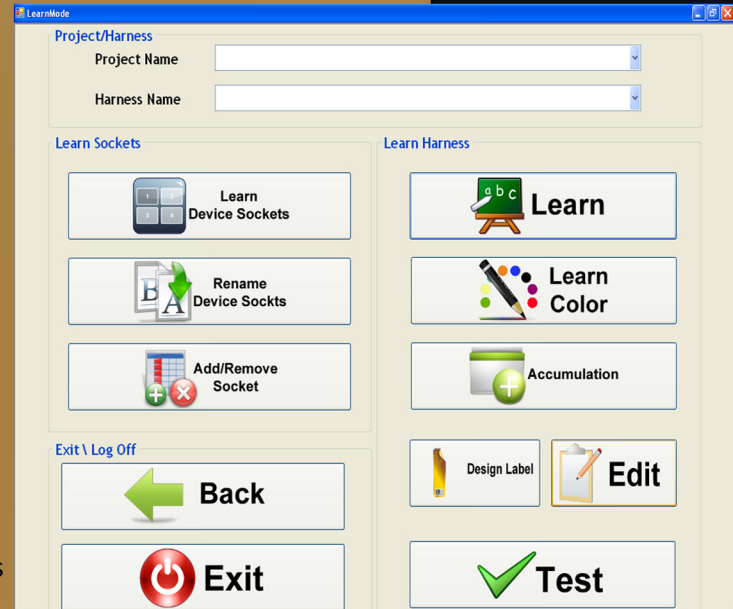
LearnMode

Project/Harness

Project Name

Harness Name

Learn Sockets

Learn Device Sockets

Rename Device Sockts

Add/Remove Socket

Learn Harness

Learn

Learn Color

Accumulation

Exit \ Log Off

Back

Exit

Design Label

Edit

Test